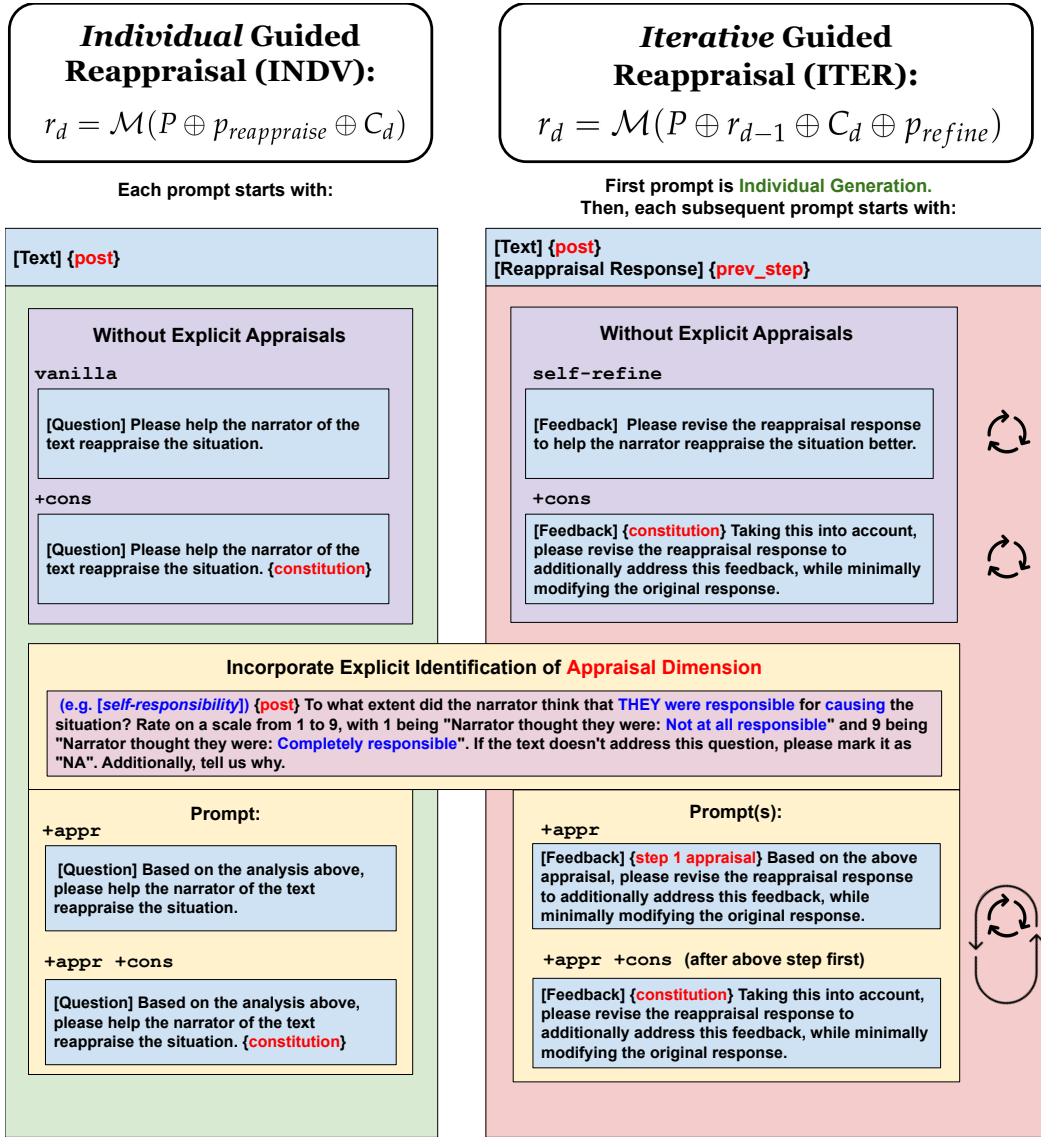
*Individual* Guided Reappraisal (INDV):

$r_d = \mathcal{M}(P \oplus p_{reappraise} \oplus C_d)$

*Iterative* Guided Reappraisal (ITER):

$r_d = \mathcal{M}(P \oplus r_{d-1} \oplus C_d \oplus p_{refine})$

Each prompt starts with:

[Text] {post}

Without Explicit Appraisals

vanilla

[Question] Please help the narrator of the text reappraise the situation.

+cons

[Question] Please help the narrator of the text reappraise the situation. {constitution}

First prompt is Individual Generation. Then, each subsequent prompt starts with:

[Text] {post}
[Reappraisal Response] {prev_step}

Without Explicit Appraisals

self-refine

[Feedback] Please revise the reappraisal response to help the narrator reappraise the situation better.

+cons

[Feedback] {constitution} Taking this into account, please revise the reappraisal response to additionally address this feedback, while minimally modifying the original response.

Incorporate Explicit Identification of Appraisal Dimension

(e.g. [*self-responsibility*]) {post} To what extent did the narrator think that THEY were responsible for causing the situation? Rate on a scale from 1 to 9, with 1 being "Narrator thought they were: Not at all responsible" and 9 being "Narrator thought they were: Completely responsible". If the text doesn't address this question, please mark it as "NA". Additionally, tell us why.

Prompt:

+appr

[Question] Based on the analysis above, please help the narrator of the text reappraise the situation.

+appr +cons

[Question] Based on the analysis above, please help the narrator of the text reappraise the situation. {constitution}

Prompt(s):

+appr

[Feedback] {step 1 appraisal} Based on the above appraisal, please revise the reappraisal response to additionally address this feedback, while minimally modifying the original response.

+appr +cons (after above step first)

[Feedback] {constitution} Taking this into account, please revise the reappraisal response to additionally address this feedback, while minimally modifying the original response.